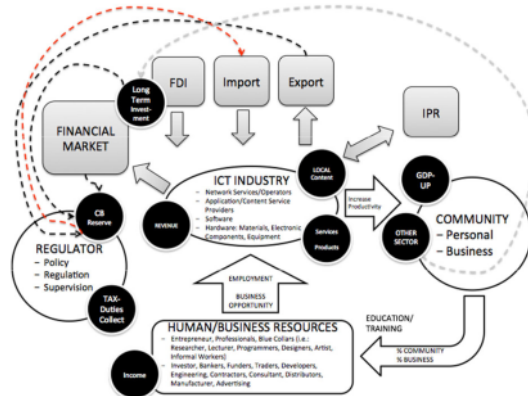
Long Term Investment

FDI

Import

Export

IPR

FINANCIAL MARKET

ICT INDUSTRY
- Network Services/Operators
- Application/Content Service Providers
- Software
- Hardware: Materials, Electronic Components, Equipment

LOCAL Content

Increase Productivity

GDP-UP

CB Reserve

REVENUE

Services Products

OTHER SECTOR

COMMUNITY
- Personal
- Business

REGULATOR
- Policy
- Regulation
- Supervision

TAX-Duties Collect

EMPLOYMENT

BUSINESS OPPORTUNITY

EDUCATION/ TRAINING

% COMMUNITY
% BUSINESS

HUMAN/BUSINESS RESOURCES
- Entrepreneur, Professionals, Blue Collars (i.e.: Researcher, Lecturer, Programmers, Designers, Artist, Informal Workers)
- Investor, Bankers, Funders, Traders, Developers, Engineering, Contractors, Consultant, Distributors, Manufacturer, Advertising

Income